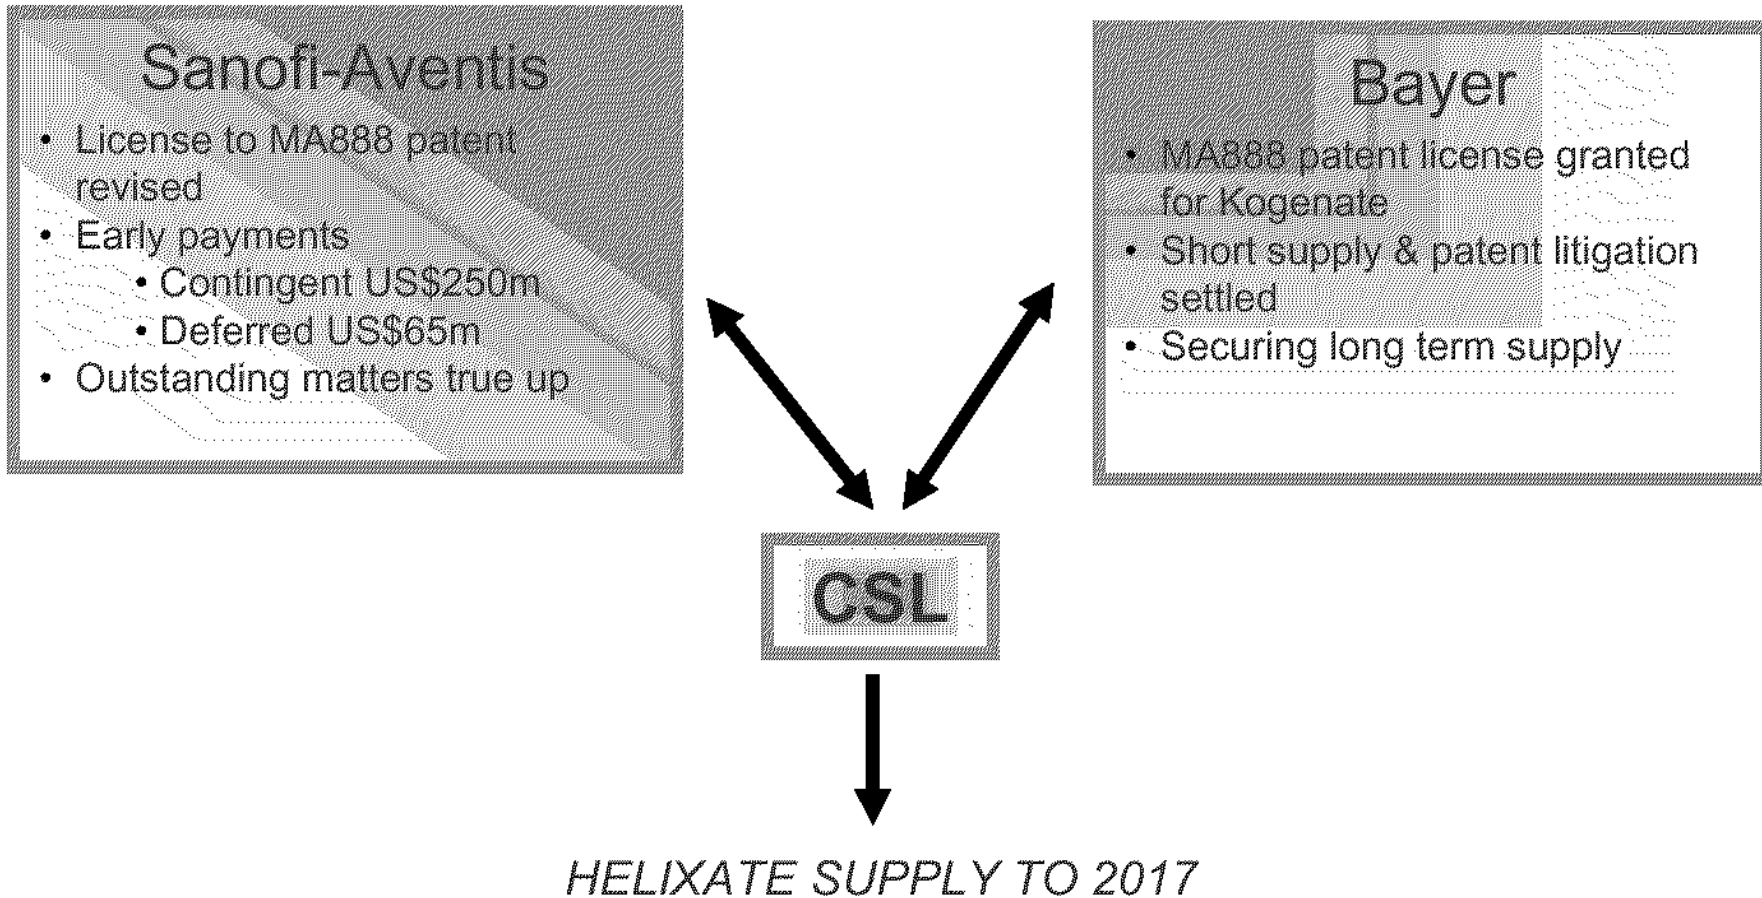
Sanofi-Aventis

- License to MA888 patent revised
- Early payments
  - Contingent US$250m
  - Deferred US$65m
- Outstanding matters true up

Bayer

- MA888 patent license granted for Kogenate
- Short supply & patent litigation settled
- Securing long term supply

CSL

HELIXATE SUPPLY TO 2017